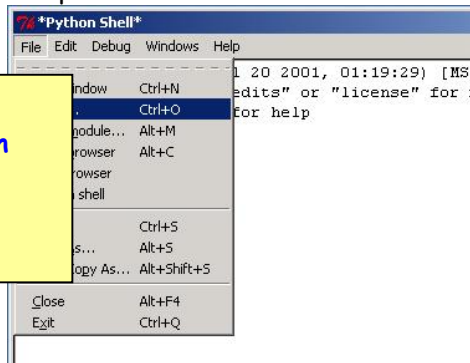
*Python Shell*

File Edit Debug Windows Help

n

indow Ctrl+N
... Ctrl+O
odule... Alt+M
rowser Alt+C
rowser
shell

Ctrl+S
s... Alt+S
opy As... Alt+Shift+S

Close Alt+F4
Exit Ctrl+Q

l 20 2001, 01:19:29) [MS
edits" or "license" for
for help